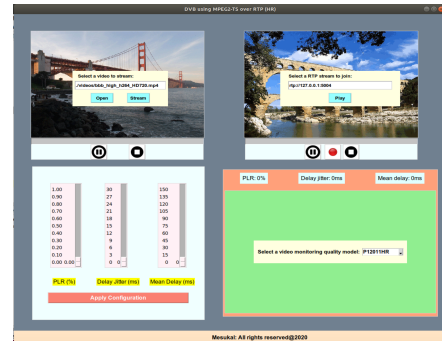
DVB using MPEG2-TS over RTP (HR)

Select a video to stream:
./videos/bbb_high_h264_HD720.mp4
Open
Stream

Select a RTP stream to join:
rtp://127.0.0.1:5004
Play

1.00
0.90
0.80
0.70
0.60
0.50
0.40
0.30
0.20
0.10
0.00 0.00

30
27
24
21
18
15
12
9
6
3
0 0

150
135
120
105
90
75
60
45
30
15
0 0

PLR (%)
Delay Jitter (ms)
Mean Delay (ms)
Apply Configuration

PLR: 0%
Delay jitter: 0ms
Mean delay: 0ms

Select a video monitoring quality model: P1201.1HR

Mesukal: All rights reserved@2020